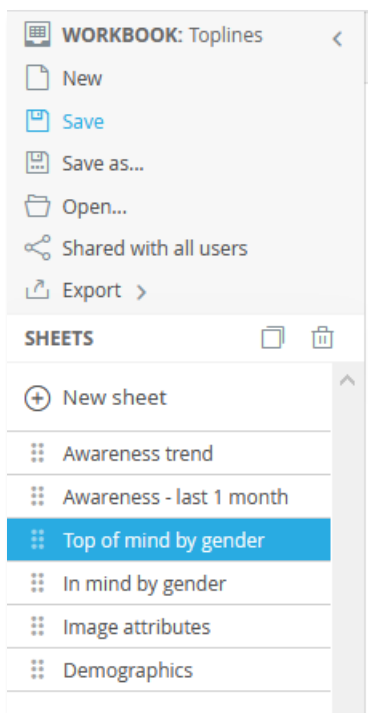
WORKBOOK: Toplines

New

Save

Save as...

Open...

Shared with all users

Export

SHEETS

New sheet

Awareness trend

Awareness - last 1 month

Top of mind by gender

In mind by gender

Image attributes

Demographics